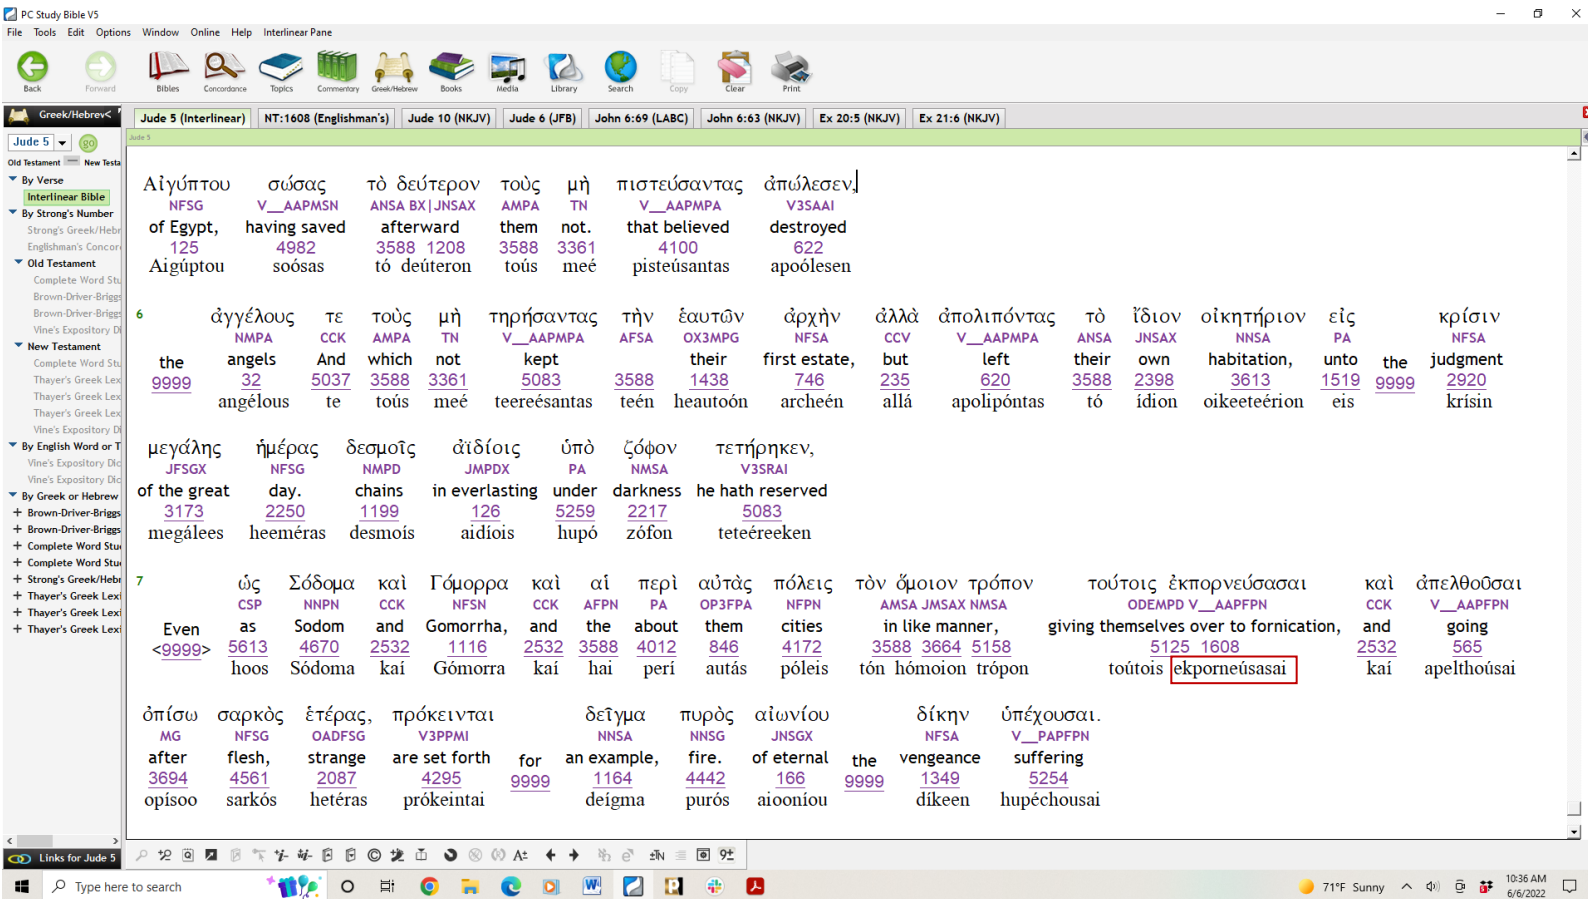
PC Study Bible V5

File Tools Edit Options Window Online Help Interlinear Pane

Back Forward Bibles Concordance Topics Commentary Greek/Hebrew Books Media Library Search Copy Clear Print

Greek/Hebrew<

Jude 5 (Interlinear) | NT:1608 (Englishman's) | Jude 10 (NKJV) | Jude 6 (JFB) | John 6:69 (LABC) | John 6:63 (NKJV) | Ex 20:5 (NKJV) | Ex 21:6 (NKJV)

Jude 5

Old Testament New Testa

By Verse
Interlinear Bible
By Strong's Number
Strong's Greek/Hebr
Englishman's Concor
Old Testament
Complete Word Stu
Brown-Driver-Briggs
Brown-Driver-Briggs
Vine's Expository Di
New Testament
Complete Word Stu
Thayer's Greek Lex
Thayer's Greek Lex
Thayer's Greek Lex
Vine's Expository Di
By English Word or T
Vine's Expository Dic
Vine's Expository Dic
By Greek or Hebrew
Brown-Driver-Briggs
Brown-Driver-Briggs
Complete Word Stu
Complete Word Stu
Strong's Greek/Hebr
Thayer's Greek Lexi
Thayer's Greek Lexi
Thayer's Greek Lexi

Links for Jude 5

Αἰγύπτου NFSG of Egypt, 125 Aigúptou
σώσας V__AAPMSN having saved 4982 soósas
τὸ δεύτερον ANSA BX | JNSAX afterward 3588 1208 tó deúteron
τοὺς AMPA them 3588 toús
μὴ TN not. 3361 meé
πιστεύσαντας V__AAPMPA that believed 4100 pisteúsantas
ἀπώλεσεν. V3SAAI destroyed 622 apoólesen

6
the 9999
ἀγγέλους NMPA angels 32 angélous
τε CCK And 5037 te
τοὺς AMPA which 3588 toús
μὴ TN not 3361 meé
τηρήσαντας V__AAPMPA kept 5083 teereésantas
τὴν AFSA 3588 teén
ἑαυτῶν OX3MPG their 1438 heautoón
ἀρχὴν NFSA first estate, 746 archeén
ἀλλὰ CCV but 235 allá
ἀπολιπόντας V__AAPMPA left 620 apolipóntas
τὸ ANSA their 3588 tó
ἴδιον JNSAX own 2398 ídion
οἰκητήριον NNSA habitation, 3613 oikeeteérion
εἰς PA unto 1519 eis
the 9999
κρίσιν NFSA judgment 2920 krísin

μεγάλης JFSGX of the great 3173 megálees
ἡμέρας NFSG day. 2250 heeméras
δεσμοῖς NMPD chains 1199 desmois
ἀϊδίοις JMPDX in everlasting 126 aidíois
ὑπὸ PA under 5259 hupó
ζόφον NMSA darkness 2217 zófon
τετήρηκεν, V3SRAI he hath reserved 5083 teteéreeken

7
Even <9999>
ὡς CSP as 5613 hoos
Σόδομα NNPN Sodom 4670 Sódoma
καὶ CCK and 2532 kaí
Γόμορρα NFSN Gomorrha, 1116 Gómorra
καὶ CCK and 2532 kaí
αἱ AFPN the 3588 hai
περὶ PA about 4012 perí
αὐτὰς OP3FPA them 846 autás
πόλεις NFPN cities 4172 póleis
τὸν ὅμοιον τρόπον AMSA JMSAX NMSA in like manner, 3588 3664 5158 tón hómoion trópon
τούτοις ἐκπορνεύσασαι ODEMPD V__AAPFPN giving themselves over to fornication, 5125 1608 toútois ekporneúsasai
καὶ CCK and 2532 kaí
ἀπελθοῦσαι V__AAPFPN going 565 apelthoúsai

ὀπίσω MG after 3694 opísoo
σαρκὸς NFSG flesh, 4561 sarkós
ἑτέρας, OADFSG strange 2087 hetéras
πρόκεινται V3PPMI are set forth 4295 prókeintai
for 9999
δεῖγμα NNSA an example, 1164 deígma
πυρὸς NNSG fire. 4442 purós
αἰωνίου JNSGX of eternal 166 aioonı́ou
the 9999
δίκην NFSA vengeance 1349 díkeen
ὑπέχουσαι. V__PAPFPN suffering 5254 hupéchousai

Type here to search
71°F Sunny
10:36 AM 6/6/2022